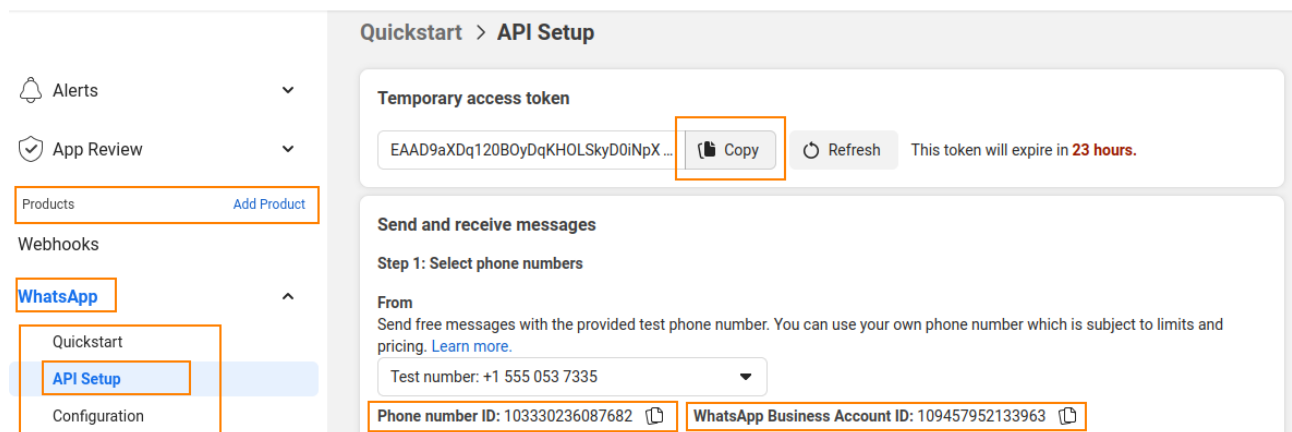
Alerts

App Review

Products Add Product

Webhooks

WhatsApp

Quickstart

API Setup

Configuration

Quickstart > API Setup

Temporary access token

EAAD9aXDq120BOyDqKHOLSkyD0iNpX ...

Copy

Refresh

This token will expire in 23 hours.

Send and receive messages

Step 1: Select phone numbers

From

Send free messages with the provided test phone number. You can use your own phone number which is subject to limits and pricing. Learn more.

Test number: +1 555 053 7335

Phone number ID: 103330236087682

WhatsApp Business Account ID: 109457952133963